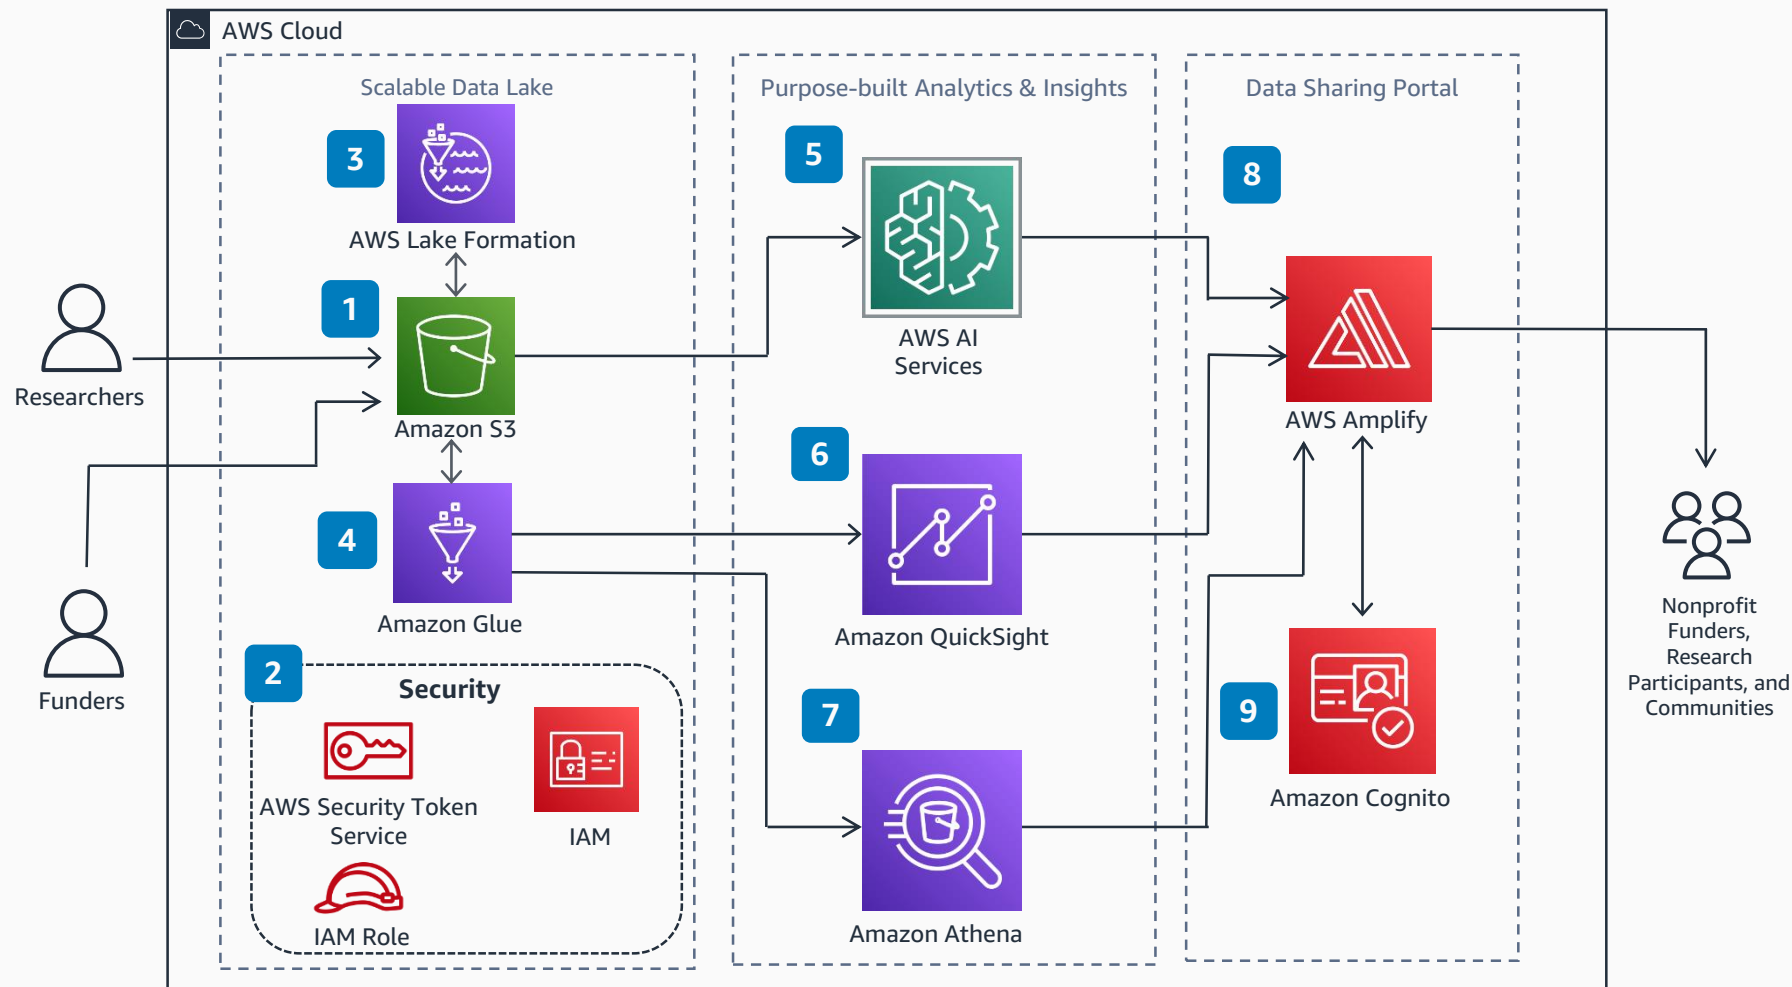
AWS Cloud

Scalable Data Lake

3

AWS Lake Formation

1

Amazon S3

4

Amazon Glue

2

Security

AWS Security Token Service

IAM

IAM Role

Researchers

Funders

Purpose-built Analytics & Insights

5

AWS AI Services

6

Amazon QuickSight

7

Amazon Athena

Data Sharing Portal

8

AWS Amplify

9

Amazon Cognito

Nonprofit Funders, Research Participants, and Communities